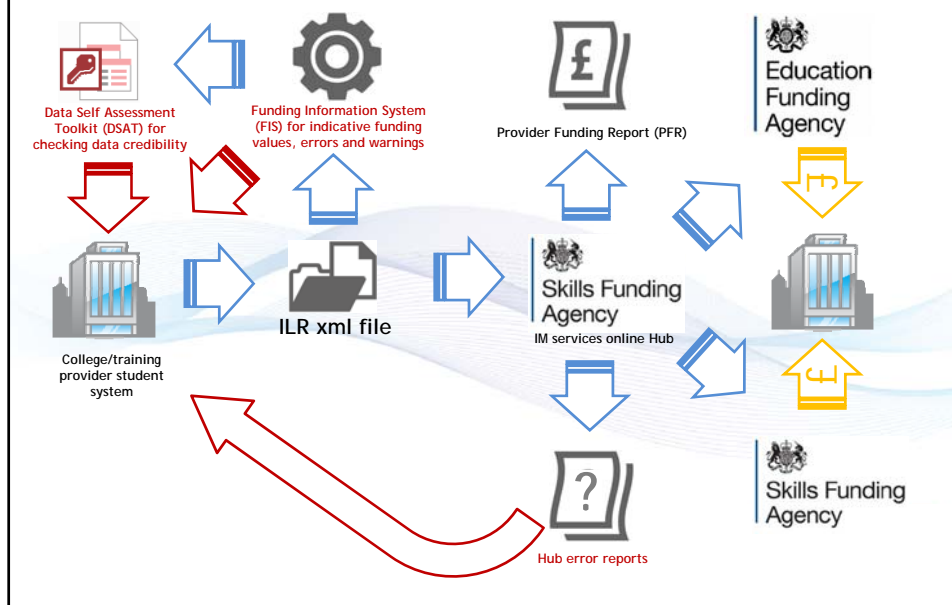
Data Self Assessment Toolkit (DSAT) for checking data credibility

Funding Information System (FIS) for indicative funding values, errors and warnings

£

Provider Funding Report (PFR)

Education Funding Agency

£

College/training provider student system

ILR xml file

Skills Funding Agency

IM services online Hub

£

?

Hub error reports

Skills Funding Agency